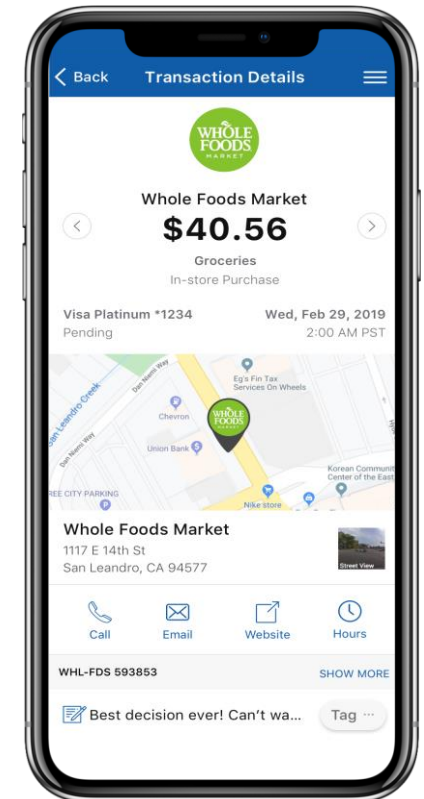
Back
Transaction Details

WHOLE FOODS MARKET

Whole Foods Market
$40.56
Groceries
In-store Purchase

Visa Platinum *1234
Pending
Wed, Feb 29, 2019
2:00 AM PST

San Leandro Creek
Dan Niemi Way
Dan Niemi Way
Chevron
Eg's Fin Tax Services On Wheels
Union Bank
WHOLE FOODS MARKET
Korean Communit Center of the East
REE CITY PARKING
Nike store

Whole Foods Market
1117 E 14th St
San Leandro, CA 94577
Street View

Call
Email
Website
Hours

WHL-FDS 593853
SHOW MORE

Best decision ever! Can't wa...
Tag ···